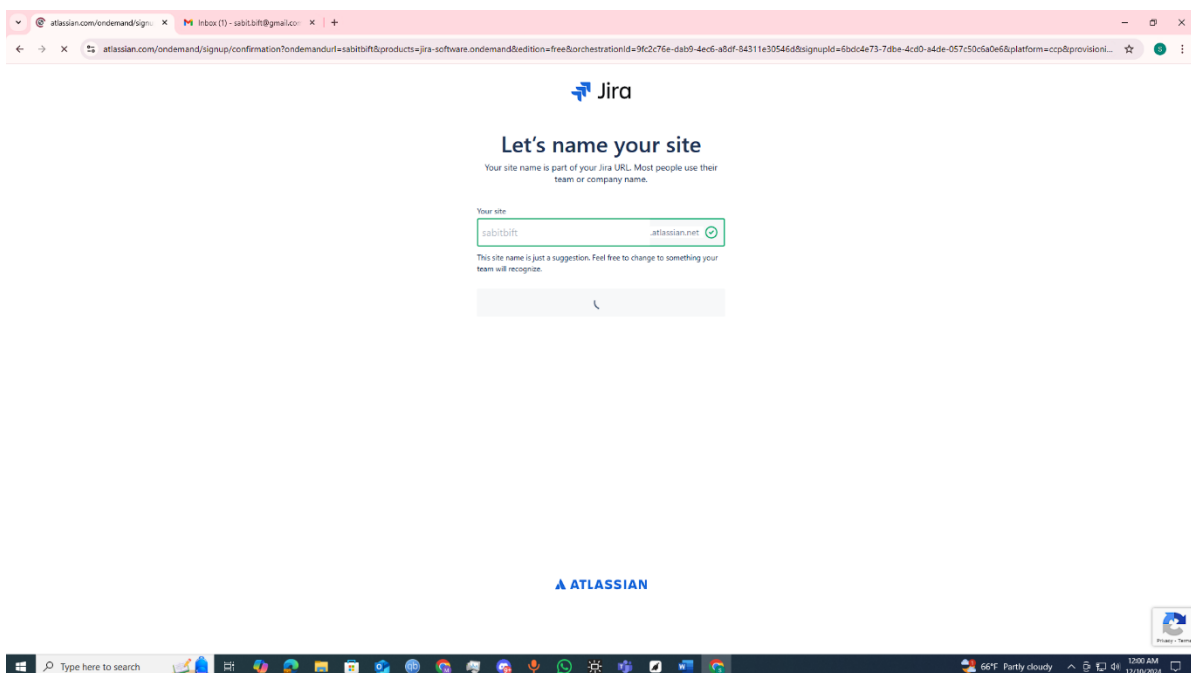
atlassian.com/ondemand/signu ×
Inbox (1) - sabit.bift@gmail.co ×
+

atlassian.com/ondemand/signup/confirmation?ondemandurl=sabitbift&products=jira-software.ondemand&edition=free&orchestrationId=9fc2c76e-dab9-4ec6-a8df-84311e30546d&signupId=6bdc4e73-7dbe-4cd0-a4de-057c50c6a0e6&platform=ccp&provisioni...

Jira

Let's name your site

Your site name is part of your Jira URL. Most people use their team or company name.

Your site

sabitbift .atlassian.net

This site name is just a suggestion. Feel free to change to something your team will recognize.

ATLASSIAN

Privacy - Terms

Type here to search

66°F Partly cloudy

12:00 AM
12/10/2024